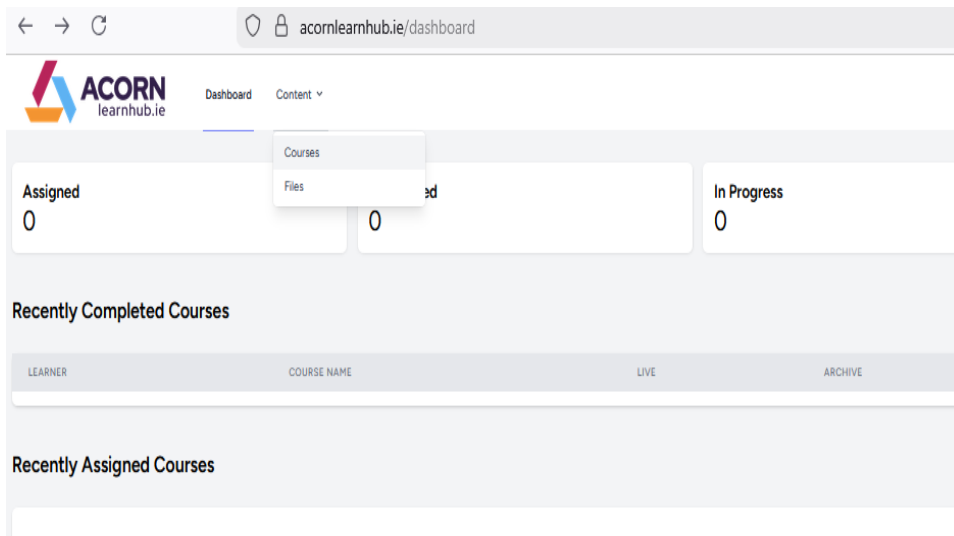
acornlearnhub.ie/dashboard

ACORN learnhub.ie

Dashboard Content

Courses
Files

Assigned
0

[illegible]ed
0

In Progress
0

Recently Completed Courses

| LEARNER | COURSE NAME | LIVE | ARCHIVE |
|---|---|---|---|

Recently Assigned Courses